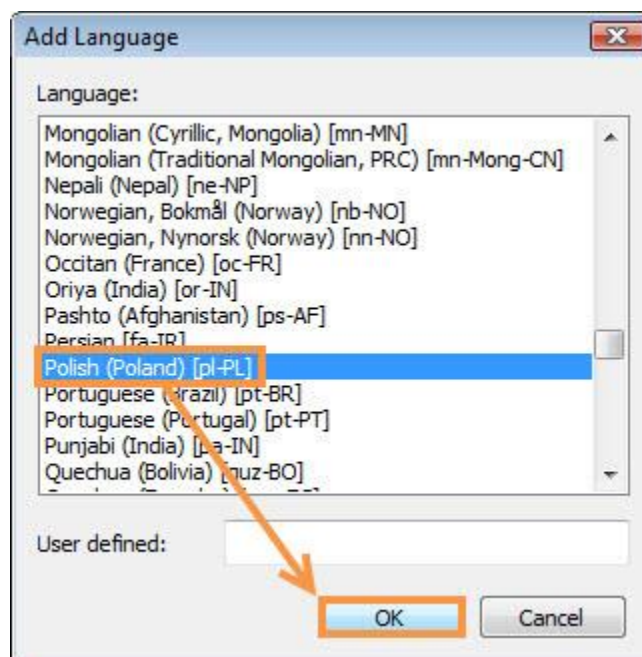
Add Language

Language:

Mongolian (Cyrillic, Mongolia) [mn-MN]
Mongolian (Traditional Mongolian, PRC) [mn-Mong-CN]
Nepali (Nepal) [ne-NP]
Norwegian, Bokmål (Norway) [nb-NO]
Norwegian, Nynorsk (Norway) [nn-NO]
Occitan (France) [oc-FR]
Oriya (India) [or-IN]
Pashto (Afghanistan) [ps-AF]
Persian [fa-IR]
Polish (Poland) [pl-PL]
Portuguese (Brazil) [pt-BR]
Portuguese (Portugal) [pt-PT]
Punjabi (India) [pa-IN]
Quechua (Bolivia) [quz-BO]
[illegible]

User defined:

OK
Cancel